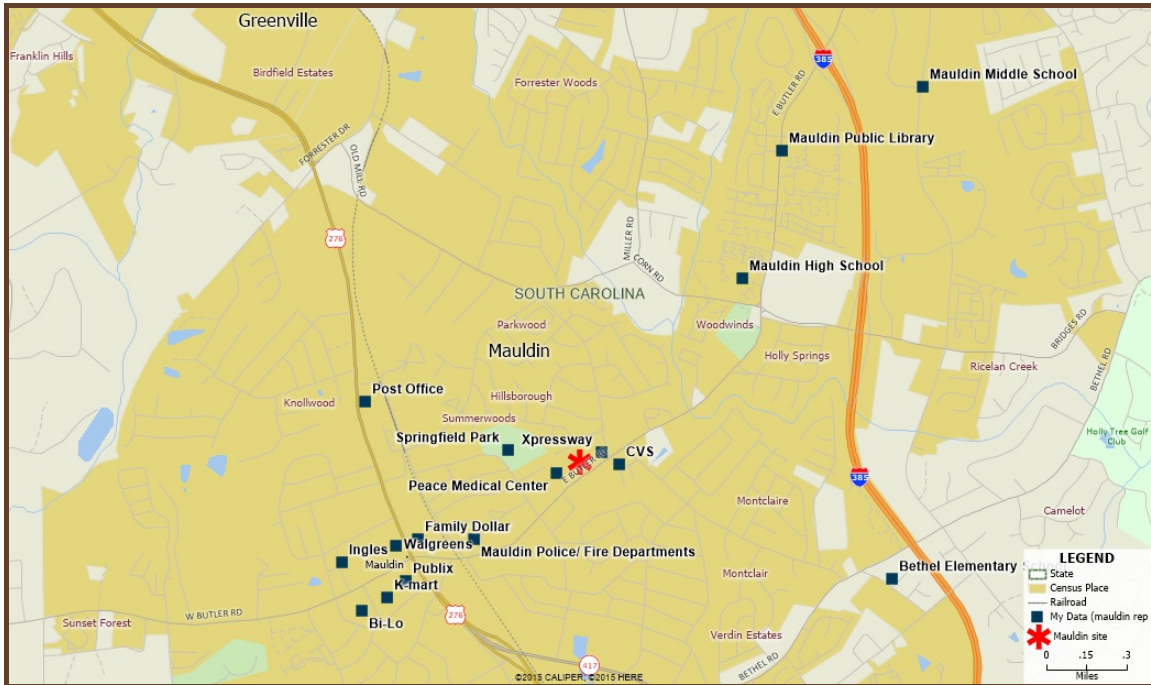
Greenville
Franklin Hills
Birdfield Estates
Forrester Woods
385
Mauldin Middle School
E BUTLER RD
FORRESTER DR
OLD MILL RD
Mauldin Public Library
276
MILLER RD
CORN RD
Mauldin High School
SOUTH CAROLINA
Parkwood
Woodwinds
BRIDGES RD
Mauldin
Holly Springs
Ricelan Creek
BETHEL RD
Knollwood
Post Office
Hillsborough
Summerwoods
Holly Tree Golf Club
Springfield Park
Xpressway
CVS
E BUTLER
385
Peace Medical Center
Montclaire
Camelot
Family Dollar
Ingles
Walgreens
Mauldin Police/ Fire Departments
Mauldin
Publix
Montclair
Bethel Elementary
K-mart
W BUTLER RD
276
Sunset Forest
Bi-Lo
Verdin Estates
417
BETHEL RD
©2015 CALIPER; ©2015 HERE
LEGEND
State
Census Place
Railroad
My Data (mauldin rep
Mauldin site
0 .15 .3
Miles